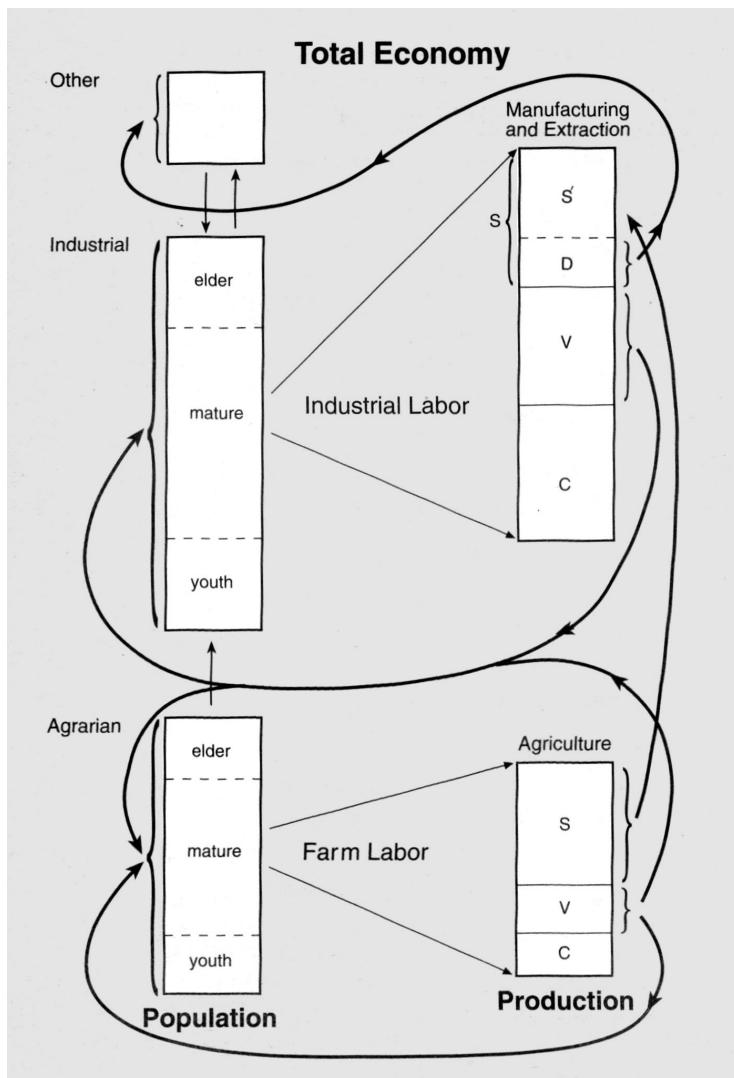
Total Economy

Other

Manufacturing and Extraction

Industrial

elder

mature

youth

Industrial Labor

S

S′

D

V

C

Agrarian

elder

mature

youth

Farm Labor

Agriculture

S

V

C

Population

Production